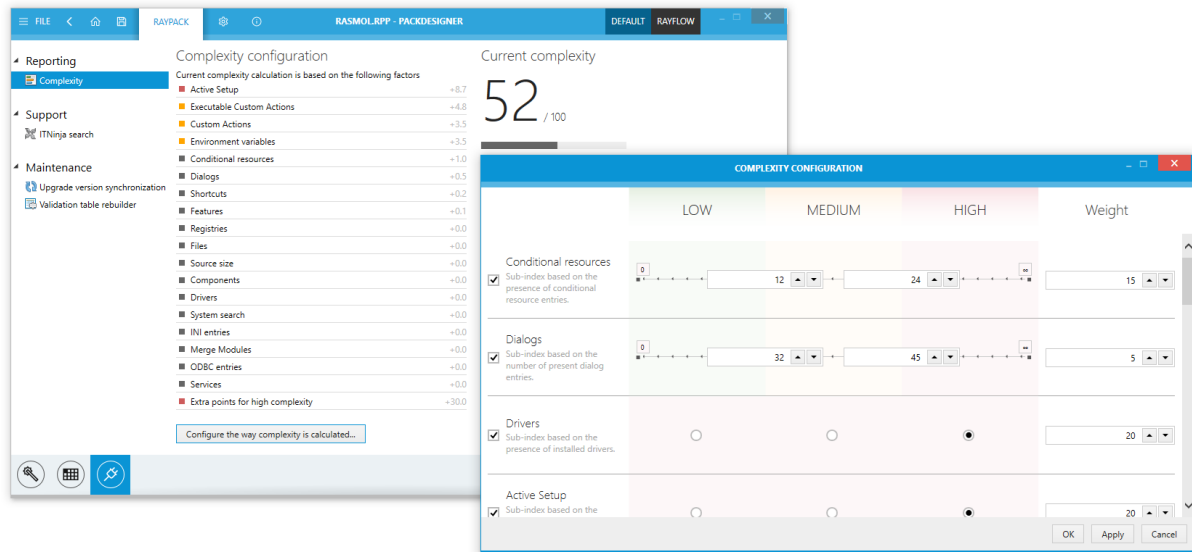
FILE RAYPACK RASMOL.RPP - PACKDESIGNER DEFAULT RAYFLOW

Reporting
Complexity

Support
ITNinja search

Maintenance
Upgrade version synchronization
Validation table rebuilder

Complexity configuration
Current complexity calculation is based on the following factors

| | |
|---|---|
| Active Setup | +8.7 |
| Executable Custom Actions | +4.8 |
| Custom Actions | +3.5 |
| Environment variables | +3.5 |
| Conditional resources | +1.0 |
| Dialogs | +0.5 |
| Shortcuts | +0.2 |
| Features | +0.1 |
| Registries | +0.0 |
| Files | +0.0 |
| Source size | +0.0 |
| Components | +0.0 |
| Drivers | +0.0 |
| System search | +0.0 |
| INI entries | +0.0 |
| Merge Modules | +0.0 |
| ODBC entries | +0.0 |
| Services | +0.0 |
| Extra points for high complexity | +30.0 |

Configure the way complexity is calculated...

Current complexity
52 / 100

COMPLEXITY CONFIGURATION

LOW MEDIUM HIGH Weight

Conditional resources
Sub-index based on the presence of conditional resource entries.
0 12 24 ∞ 15

Dialogs
Sub-index based on the number of present dialog entries.
0 32 45 ∞ 5

Drivers
Sub-index based on the presence of installed drivers.
20

Active Setup
Sub-index based on the
20

OK Apply Cancel